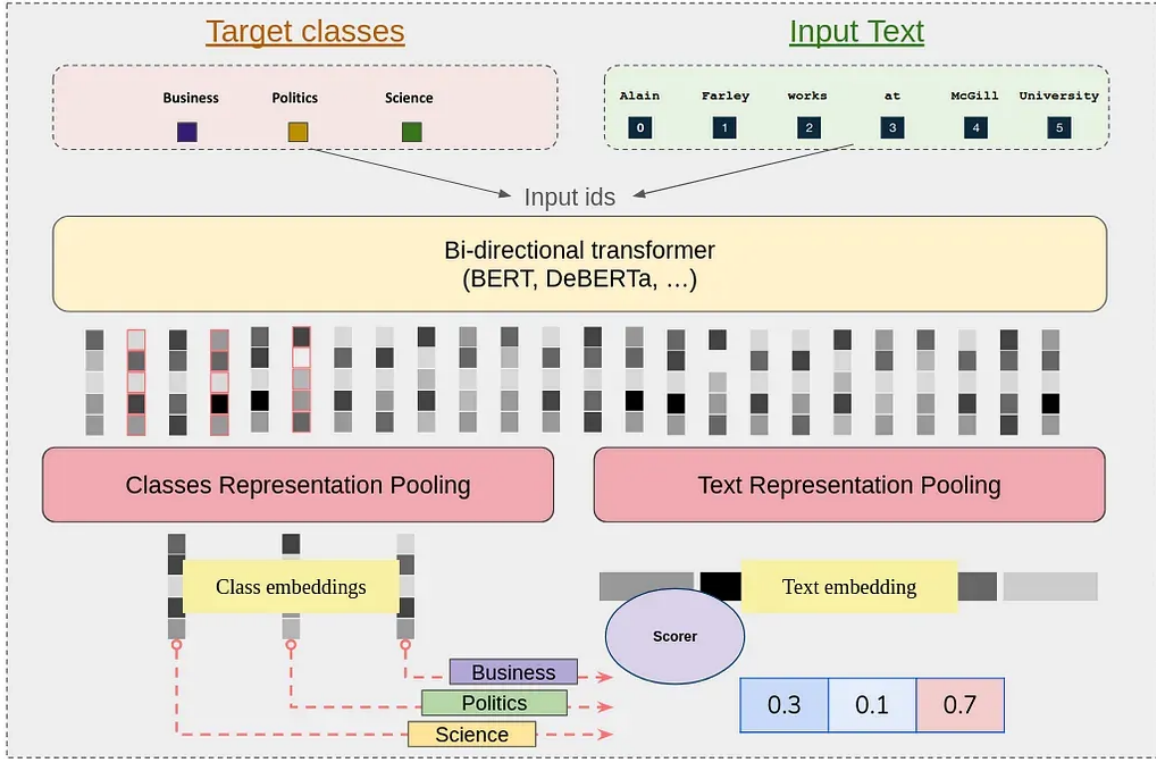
Target classes

Business
Politics
Science

Input Text

Alain
0
Farley
1
works
2
at
3
McGill
4
University
5

Input ids

Bi-directional transformer
(BERT, DeBERTa, …)

Classes Representation Pooling

Text Representation Pooling

Class embeddings

Text embedding

Scorer

Business
Politics
Science

| 0.3 | 0.1 | 0.7 |
|---|---|---|